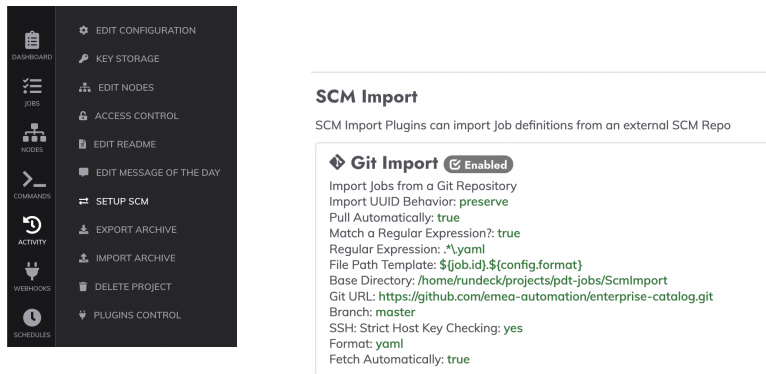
DASHBOARD
JOBS
NODES
COMMANDS
ACTIVITY
WEBHOOKS
SCHEDULES

EDIT CONFIGURATION
KEY STORAGE
EDIT NODES
ACCESS CONTROL
EDIT README
EDIT MESSAGE OF THE DAY
SETUP SCM
EXPORT ARCHIVE
IMPORT ARCHIVE
DELETE PROJECT
PLUGINS CONTROL

SCM Import

SCM Import Plugins can import Job definitions from an external SCM Repo

Git Import Enabled

Import Jobs from a Git Repository
Import UUID Behavior: preserve
Pull Automatically: true
Match a Regular Expression?: true
Regular Expression: .*\.yaml
File Path Template: ${job.id}.${config.format}
Base Directory: /home/rundeck/projects/pdt-jobs/ScmImport
Git URL: https://github.com/emea-automation/enterprise-catalog.git
Branch: master
SSH: Strict Host Key Checking: yes
Format: yaml
Fetch Automatically: true